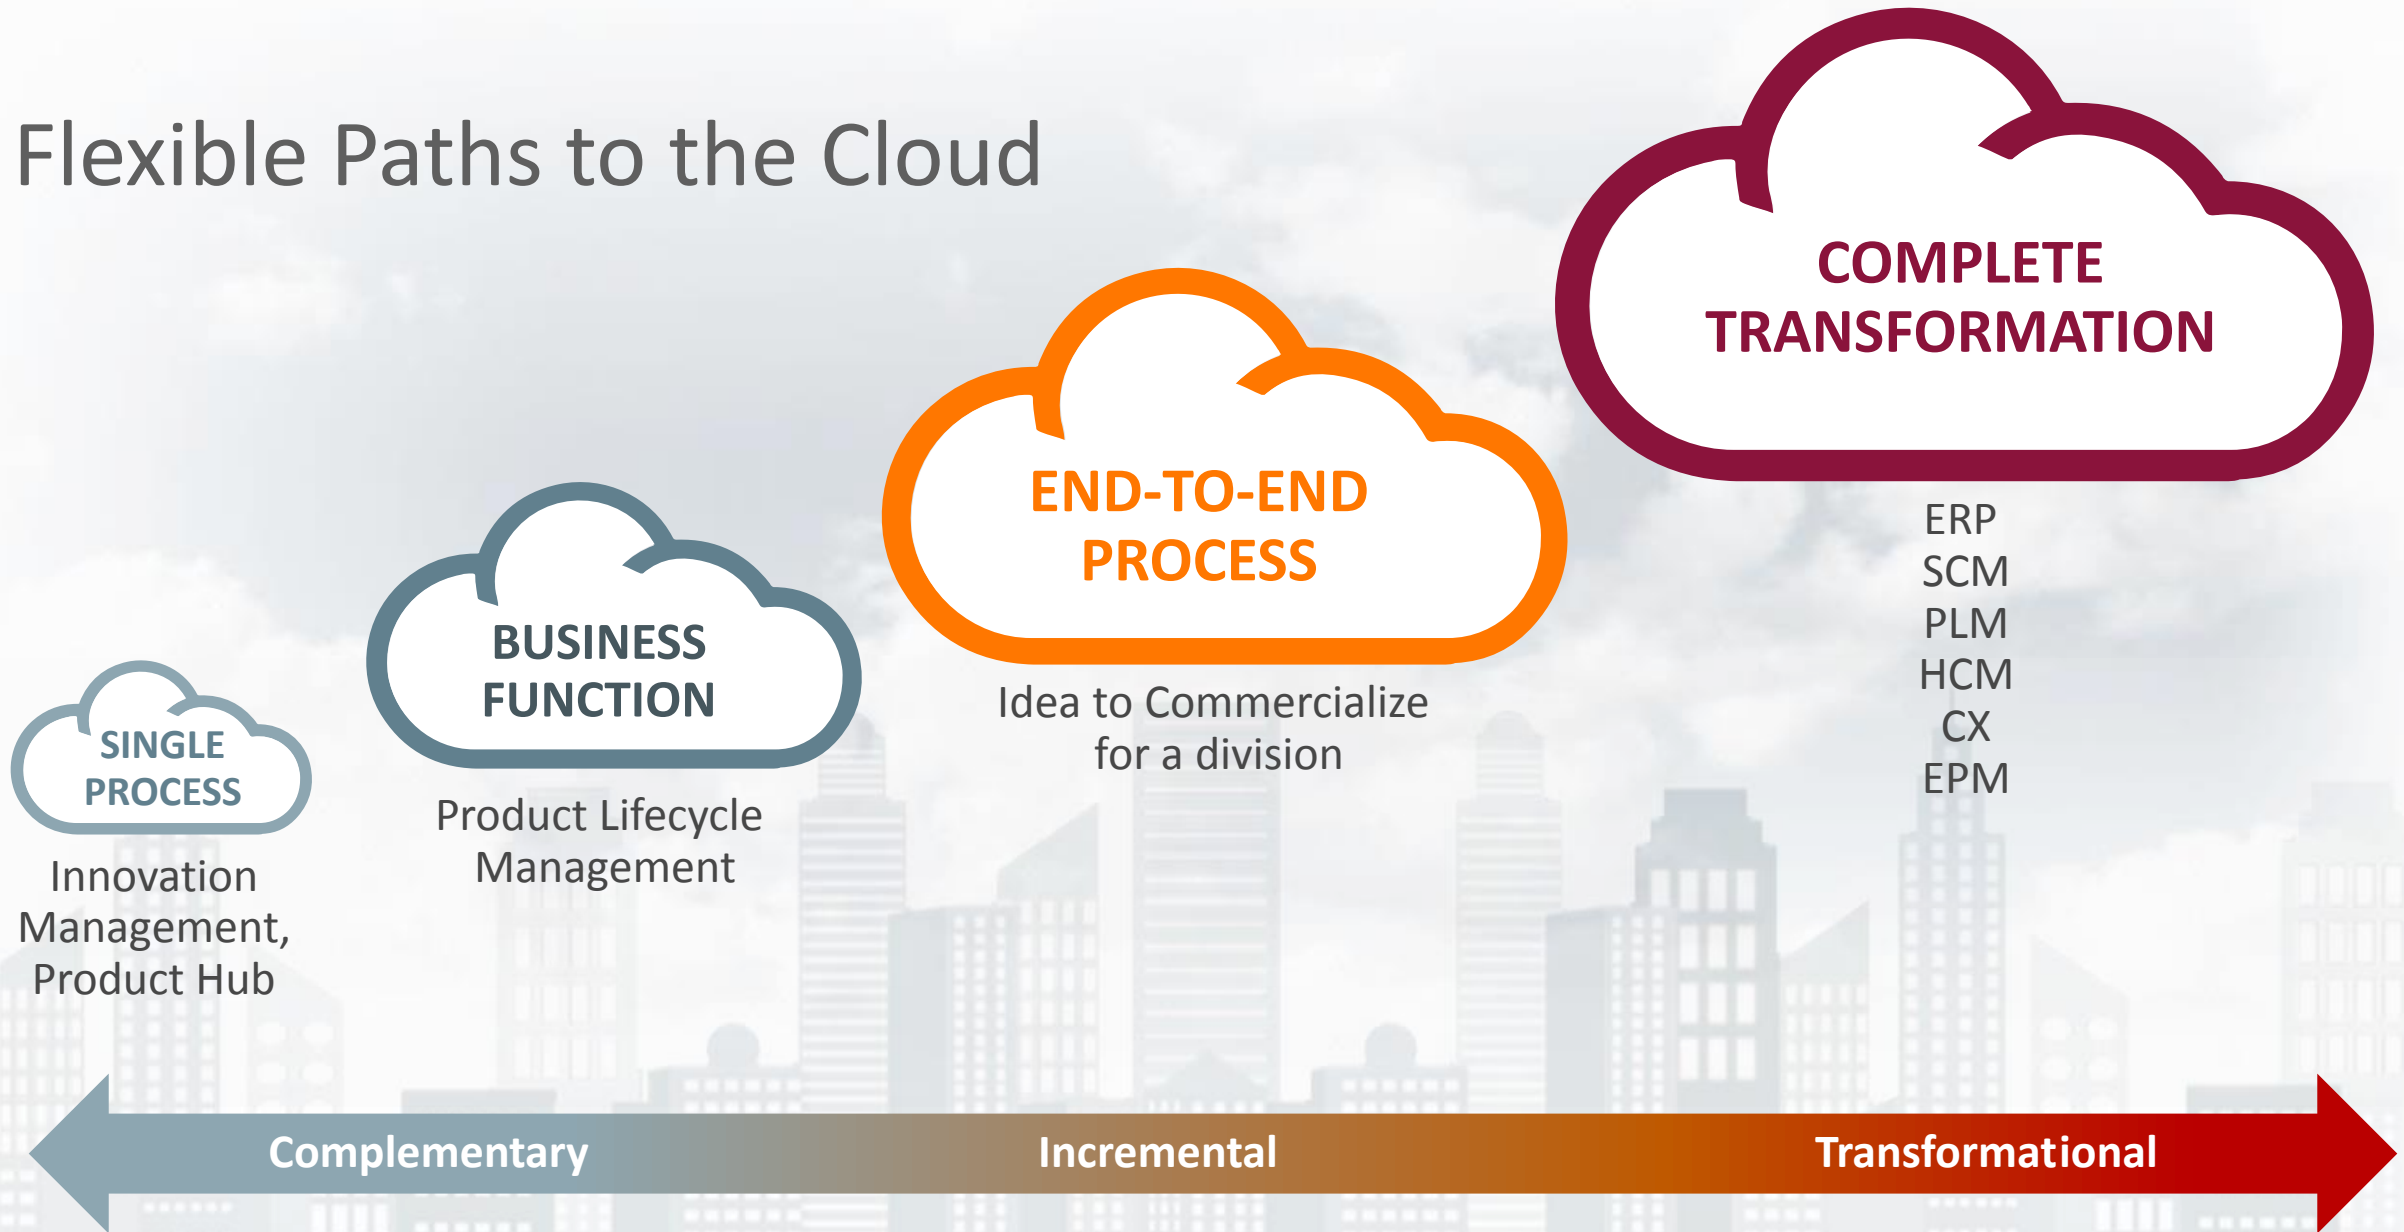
Flexible Paths to the Cloud

SINGLE PROCESS

Innovation Management, Product Hub

BUSINESS FUNCTION

Product Lifecycle Management

END-TO-END PROCESS

Idea to Commercialize for a division

COMPLETE TRANSFORMATION

ERP
SCM
PLM
HCM
CX
EPM

Complementary

Incremental

Transformational